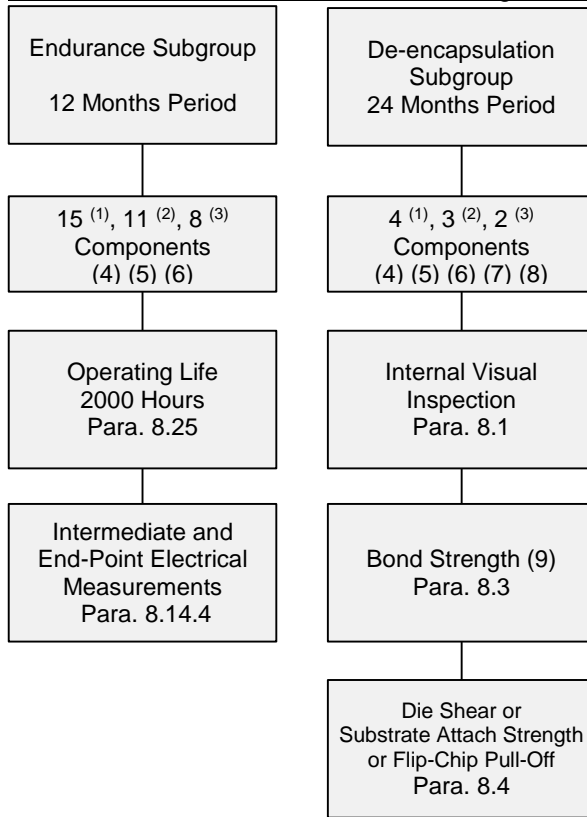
Endurance Subgroup

12 Months Period

15 $^{(1)}$, 11 $^{(2)}$, 8 $^{(3)}$ Components (4) (5) (6)

Operating Life 2000 Hours Para. 8.25

Intermediate and End-Point Electrical Measurements Para. 8.14.4

De-encapsulation Subgroup 24 Months Period

4 $^{(1)}$, 3 $^{(2)}$, 2 $^{(3)}$ Components (4) (5) (6) (7) (8)

Internal Visual Inspection Para. 8.1

Bond Strength (9) Para. 8.3

Die Shear or Substrate Attach Strength or Flip-Chip Pull-Off Para. 8.4